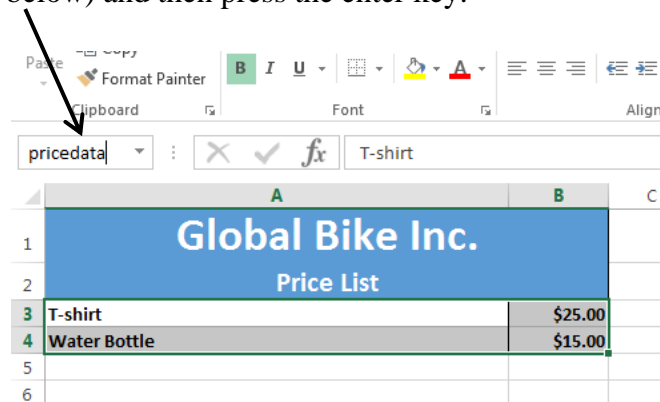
below) and then press the enter key.

Paste
Copy
Format Painter
Clipboard
B I U
Font
Align
pricedata
T-shirt

| | A | B | C |
|---|---|---|---|
| 1 | Global Bike Inc. | | |
| 2 | Price List | | |
| 3 | T-shirt | $25.00 | |
| 4 | Water Bottle | $15.00 | |
| 5 | | | |
| 6 | | | |